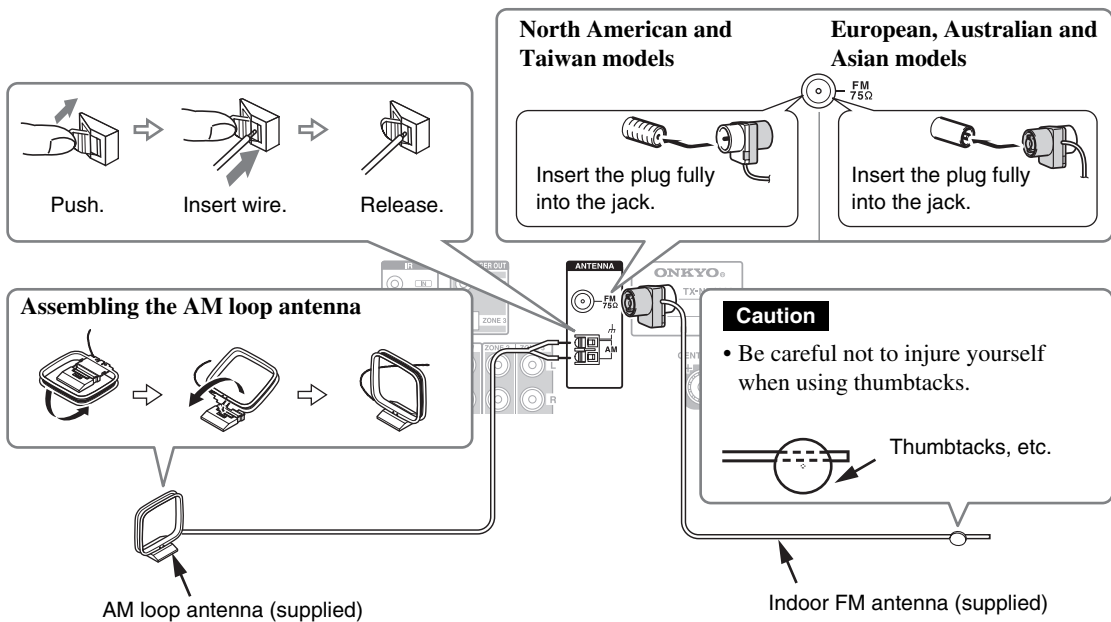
North American and Taiwan models

European, Australian and Asian models

FM 75Ω

Insert the plug fully into the jack.

Insert the plug fully into the jack.

Push.

Insert wire.

Release.

ANTENNA

FM 75Ω

AM

ONKYO

TX-N

IR

ZONE 3

Assembling the AM loop antenna

Caution

• Be careful not to injure yourself when using thumbtacks.

Thumbtacks, etc.

AM loop antenna (supplied)

Indoor FM antenna (supplied)